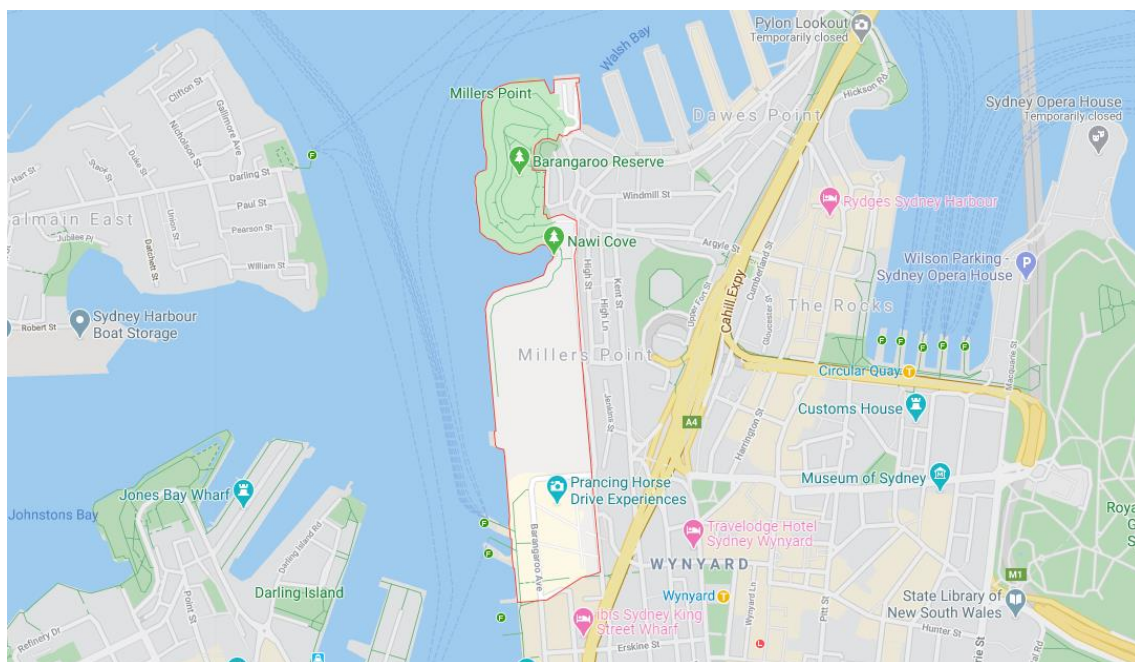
Pylon Lookout
Temporarily closed
Walsh Bay
Millers Point
Dawes Point
Hickson Rd
Sydney Opera House
Temporarily closed
Barangaroo Reserve
Windmill St
Rydges Sydney Harbour
Clifton St
Gallimore Ave
Nicholson St
Hart St
Stack St
Duke St
Darling St
Paul St
Pearson St
William St
almain East
Jubilee Pl
Union St
Datchett St
Nawi Cove
Argyle St
Cumberland St
Wilson Parking - Sydney Opera House
Robert St
Sydney Harbour Boat Storage
High St
High Ln
Kent St
Upper Fort St
Cahill Expy
Gloucester St
The Rocks
Millers Point
Circular Quay
Customs House
A4
Jenkins St
Harrington St
Macquarie St
Museum of Sydney
Jones Bay Wharf
Johnstons Bay
Prancing Horse Drive Experiences
Travelodge Hotel Sydney Wynyard
Roya
Darling Island Rd
Barangaroo Ave
WYNYARD
Darling Island
Wynyard
Wynyard Ln
Pitt St
State Library of New South Wales
M1
Point St
Refinery Dr
Ibis Sydney King Street Wharf
Erskine St
Hunter St